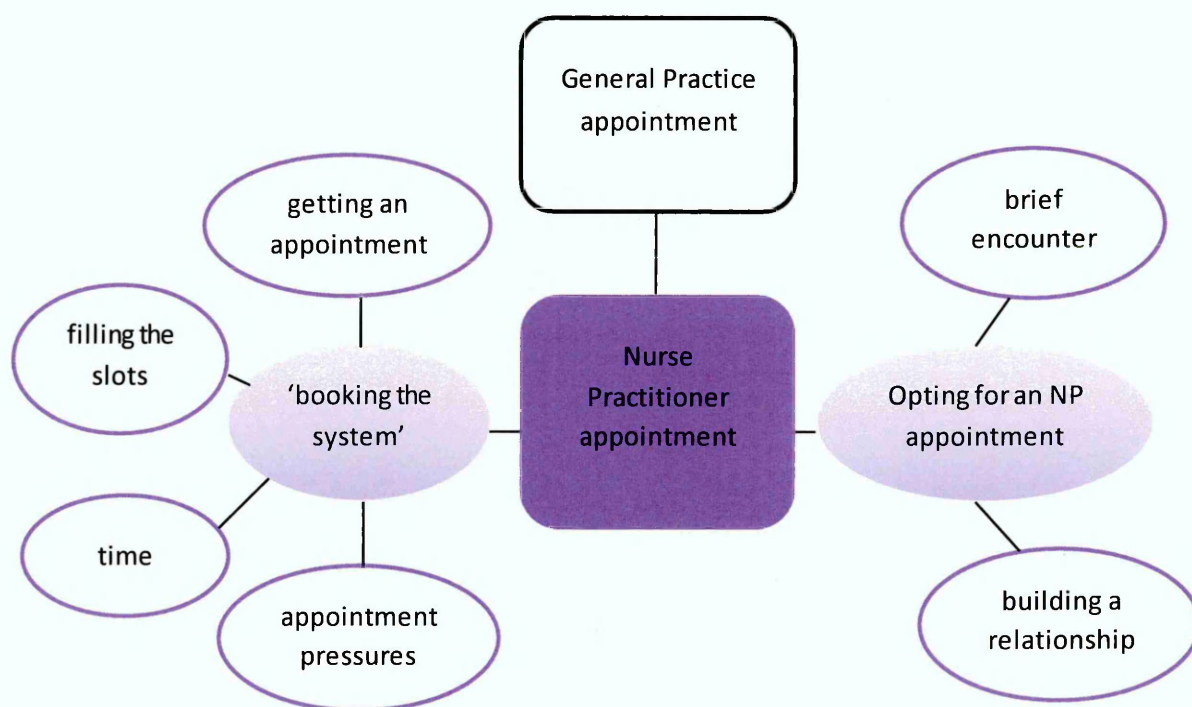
General Practice appointment

getting an appointment

filling the slots

'booking the system'

time

appointment pressures

Nurse Practitioner appointment

brief encounter

Opting for an NP appointment

building a relationship